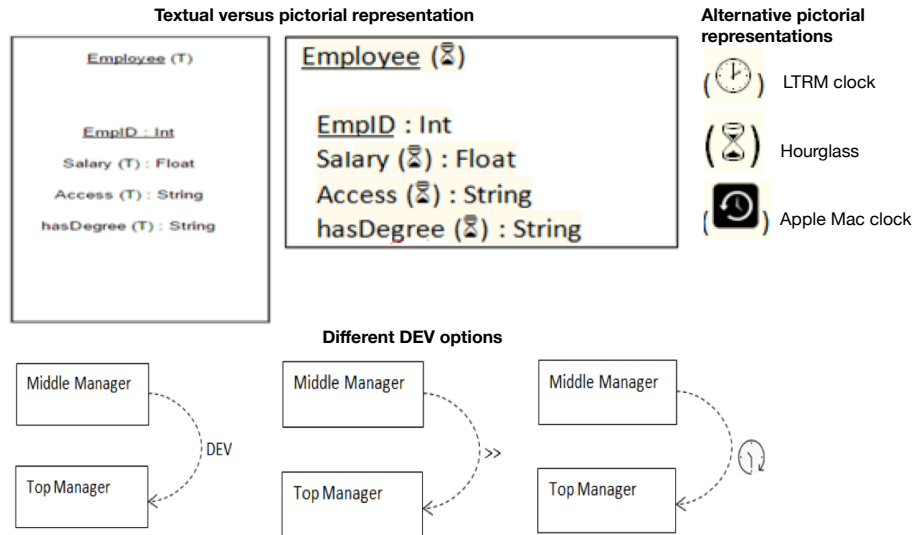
Textual versus pictorial representation

Employee (T)

EmpID : Int
Salary (T) : Float
Access (T) : String
hasDegree (T) : String

Employee (⌛)

EmpID : Int
Salary (⌛) : Float
Access (⌛) : String
hasDegree (⌛) : String

Alternative pictorial representations

LTRM clock

Hourglass

Apple Mac clock

Different DEV options

Middle Manager

DEV

Top Manager

Middle Manager

>>

Top Manager

Middle Manager

Top Manager